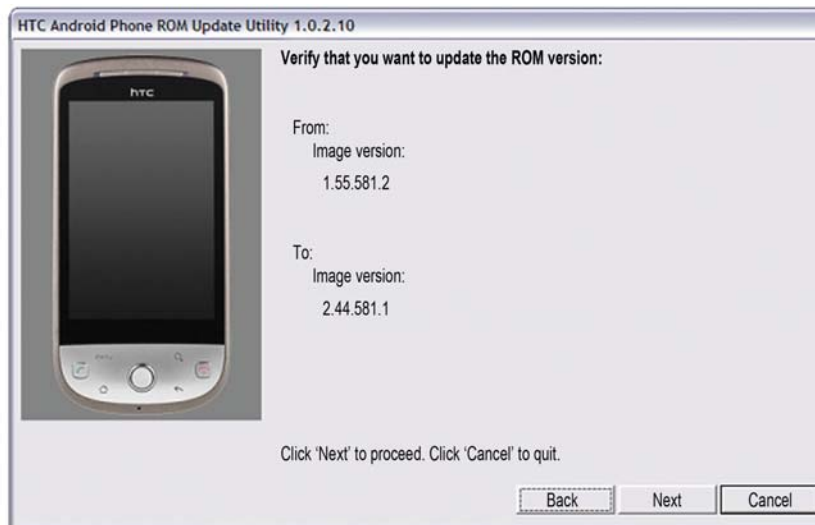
HTC Android Phone ROM Update Utility 1.0.2.10

htc

Verify that you want to update the ROM version:

From:
Image version:
1.55.581.2

To:
Image version:
2.44.581.1

Click 'Next' to proceed. Click 'Cancel' to quit.

Back
Next
Cancel